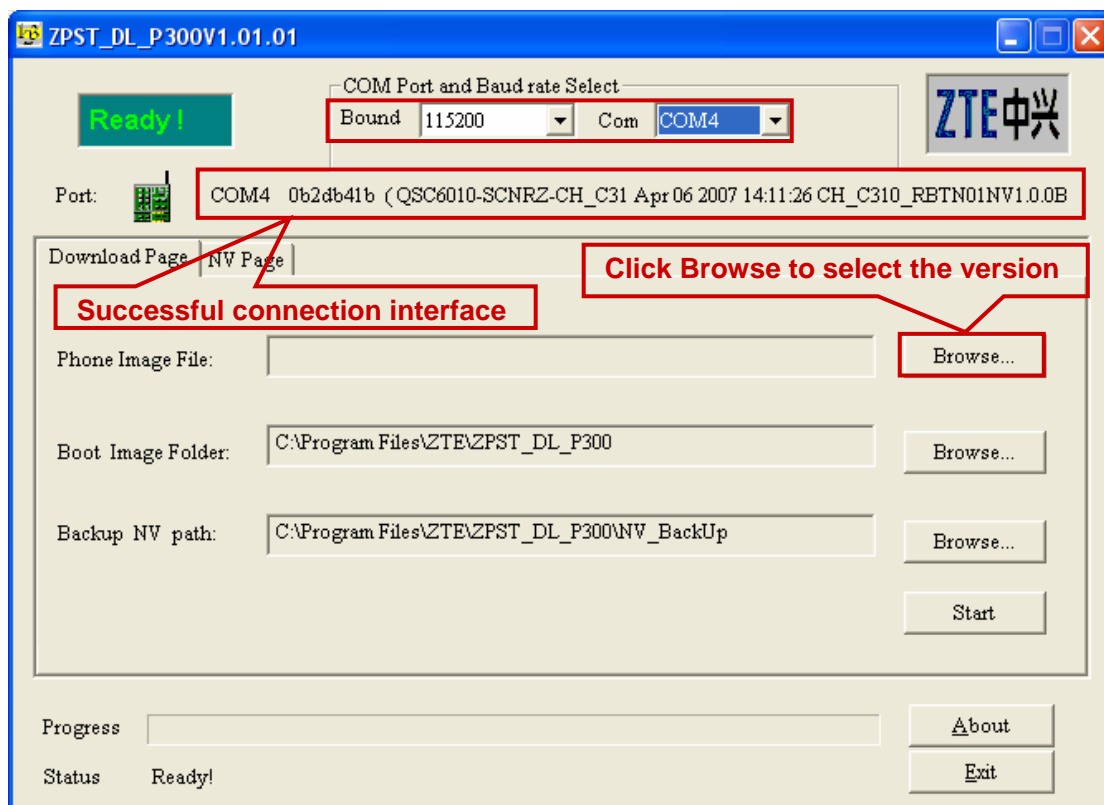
ZPST_DL_P300V1.01.01

Ready !

COM Port and Baud rate Select

Bound 115200 Com COM4

ZTE中兴

Port: COM4 0b2db41b ( QSC6010-SCNRZ-CH_C31 Apr 06 2007 14:11:26 CH_C310_RBTN01NV1.0.0B

Download Page NV Page

Click Browse to select the version

Successful connection interface

Phone Image File: Browse...

Boot Image Folder: C:\Program Files\ZTE\ZPST_DL_P300 Browse...

Backup NV path: C:\Program Files\ZTE\ZPST_DL_P300\NV_BackUp Browse...

Start

Progress

About

Status Ready!

Exit